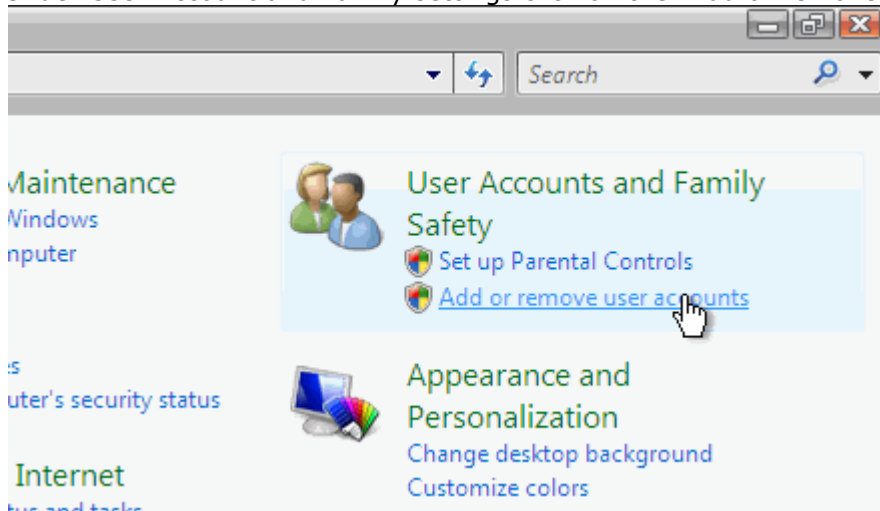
Search

Maintenance
Windows
nputer

s
uter's security status

Internet

User Accounts and Family Safety
Set up Parental Controls
Add or remove user accounts

Appearance and Personalization
Change desktop background
Customize colors